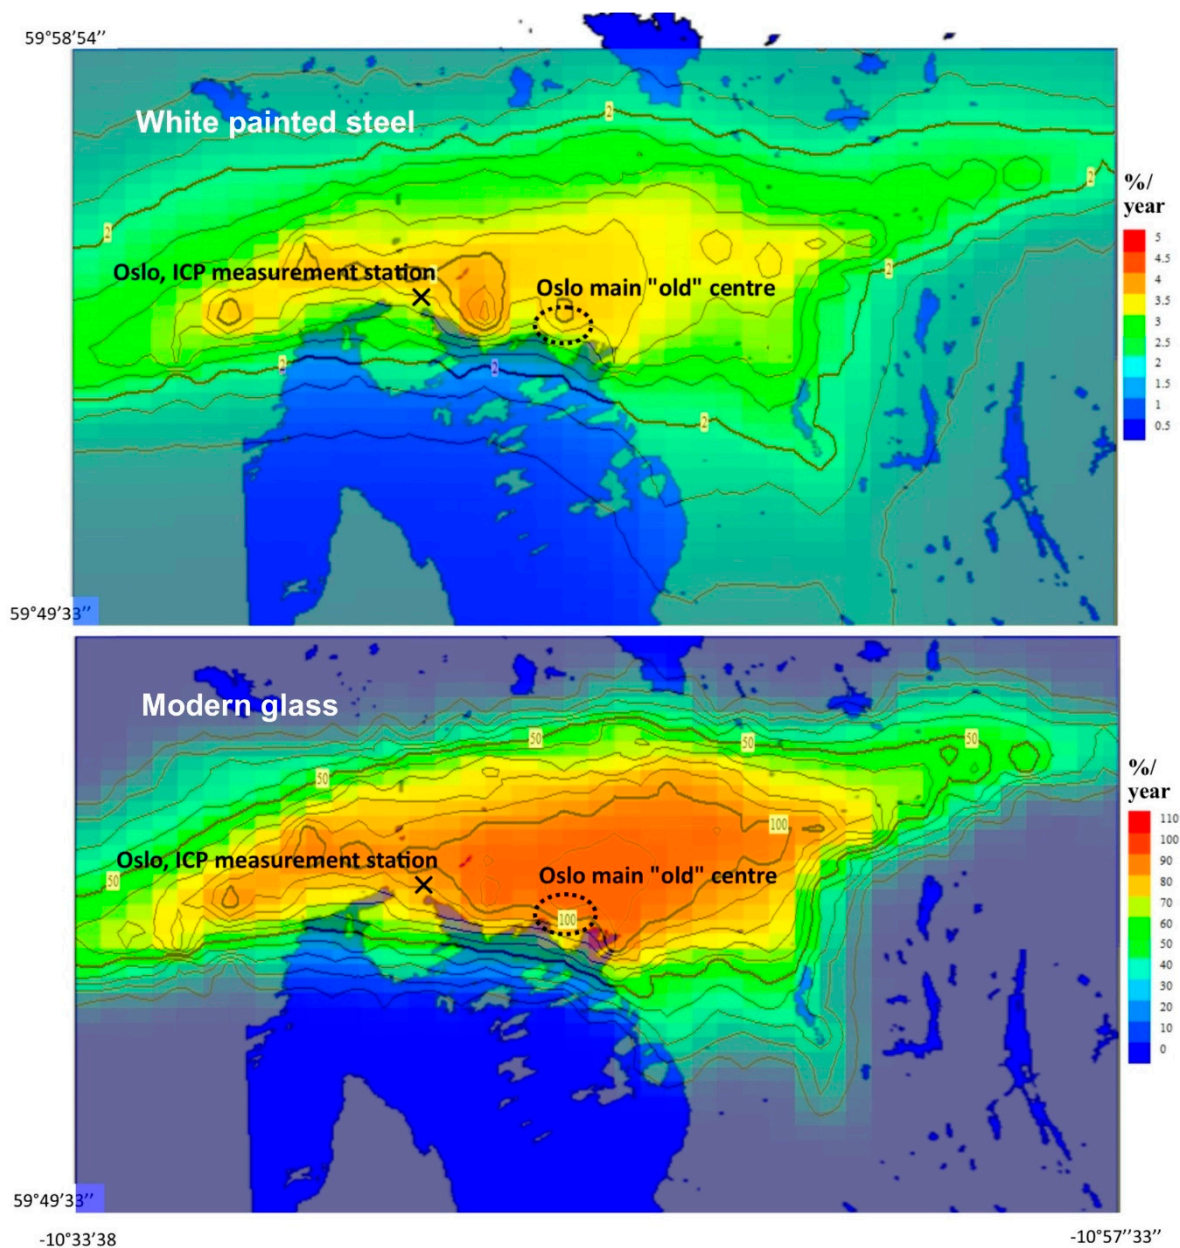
59°58'54''

White painted steel

%/ year

5
4.5
4
3.5
3
2.5
2
1.5
1
0.5

2
2
2
2
2
2
2

Oslo, ICP measurement station

Oslo main "old" centre

59°49'33''

Modern glass

%/ year

110
100
90
80
70
60
50
40
30
20
10
0

50
50
50
50
50
100
100

Oslo, ICP measurement station

Oslo main "old" centre

59°49'33''

-10°33'38

-10°57''33''